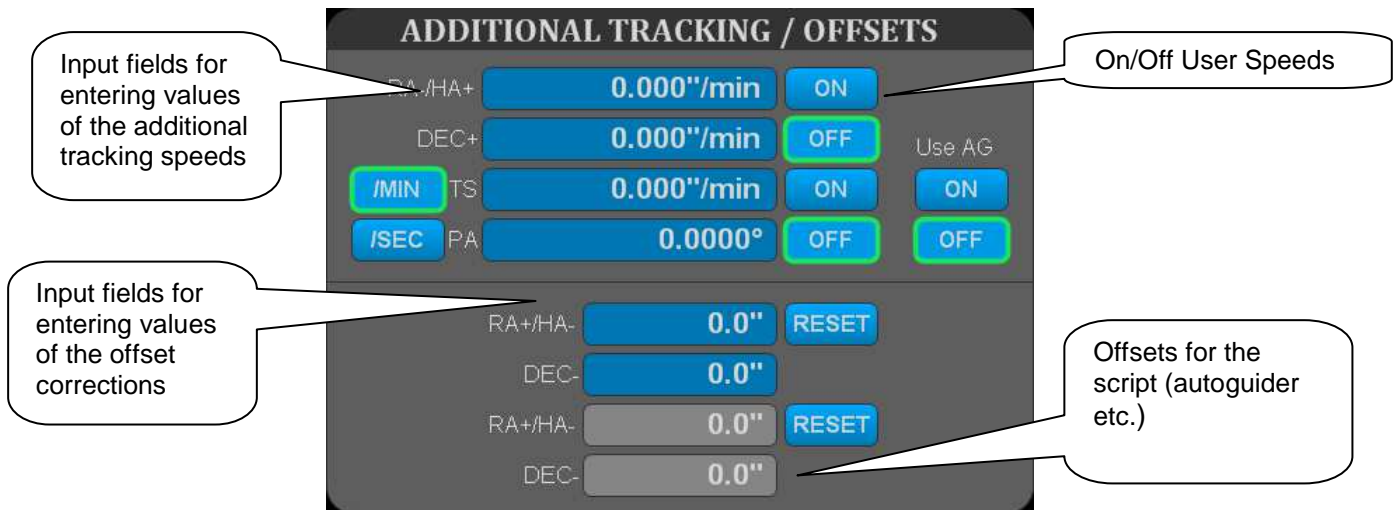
ADDITIONAL TRACKING / OFFSETS

Input fields for entering values of the additional tracking speeds

On/Off User Speeds

RA-/HA+ 0.000"/min ON

DEC+ 0.000"/min OFF

Use AG

/MIN TS 0.000"/min ON

ON

/SEC PA 0.0000° OFF

OFF

Input fields for entering values of the offset corrections

RA+/HA- 0.0" RESET

DEC- 0.0"

RA+/HA- 0.0" RESET

DEC- 0.0"

Offsets for the script (autoguider etc.)